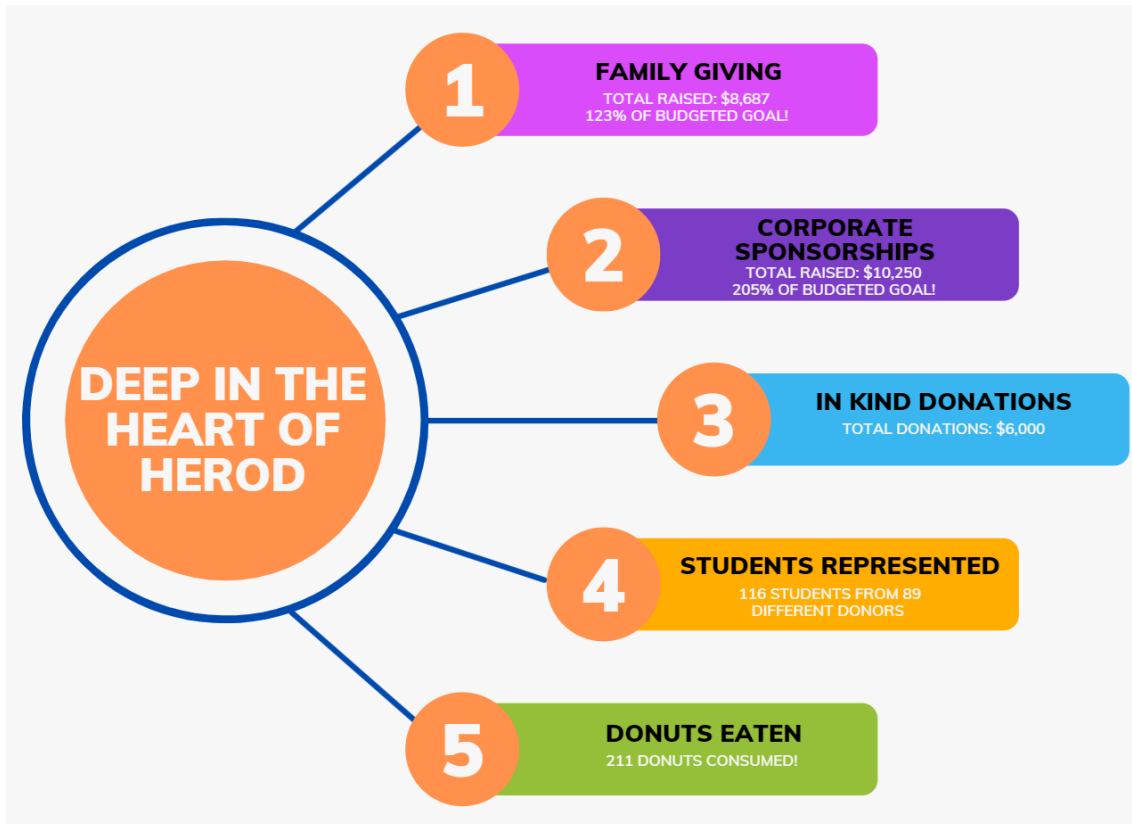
DEEP IN THE HEART OF HEROD

1
FAMILY GIVING
TOTAL RAISED: \$8,687
123% OF BUDGETED GOAL!

2
CORPORATE SPONSORSHIPS
TOTAL RAISED: \$10,250
205% OF BUDGETED GOAL!

3
IN KIND DONATIONS
TOTAL DONATIONS: \$6,000

4
STUDENTS REPRESENTED
116 STUDENTS FROM 89 DIFFERENT DONORS

5
DONUTS EATEN
211 DONUTS CONSUMED!